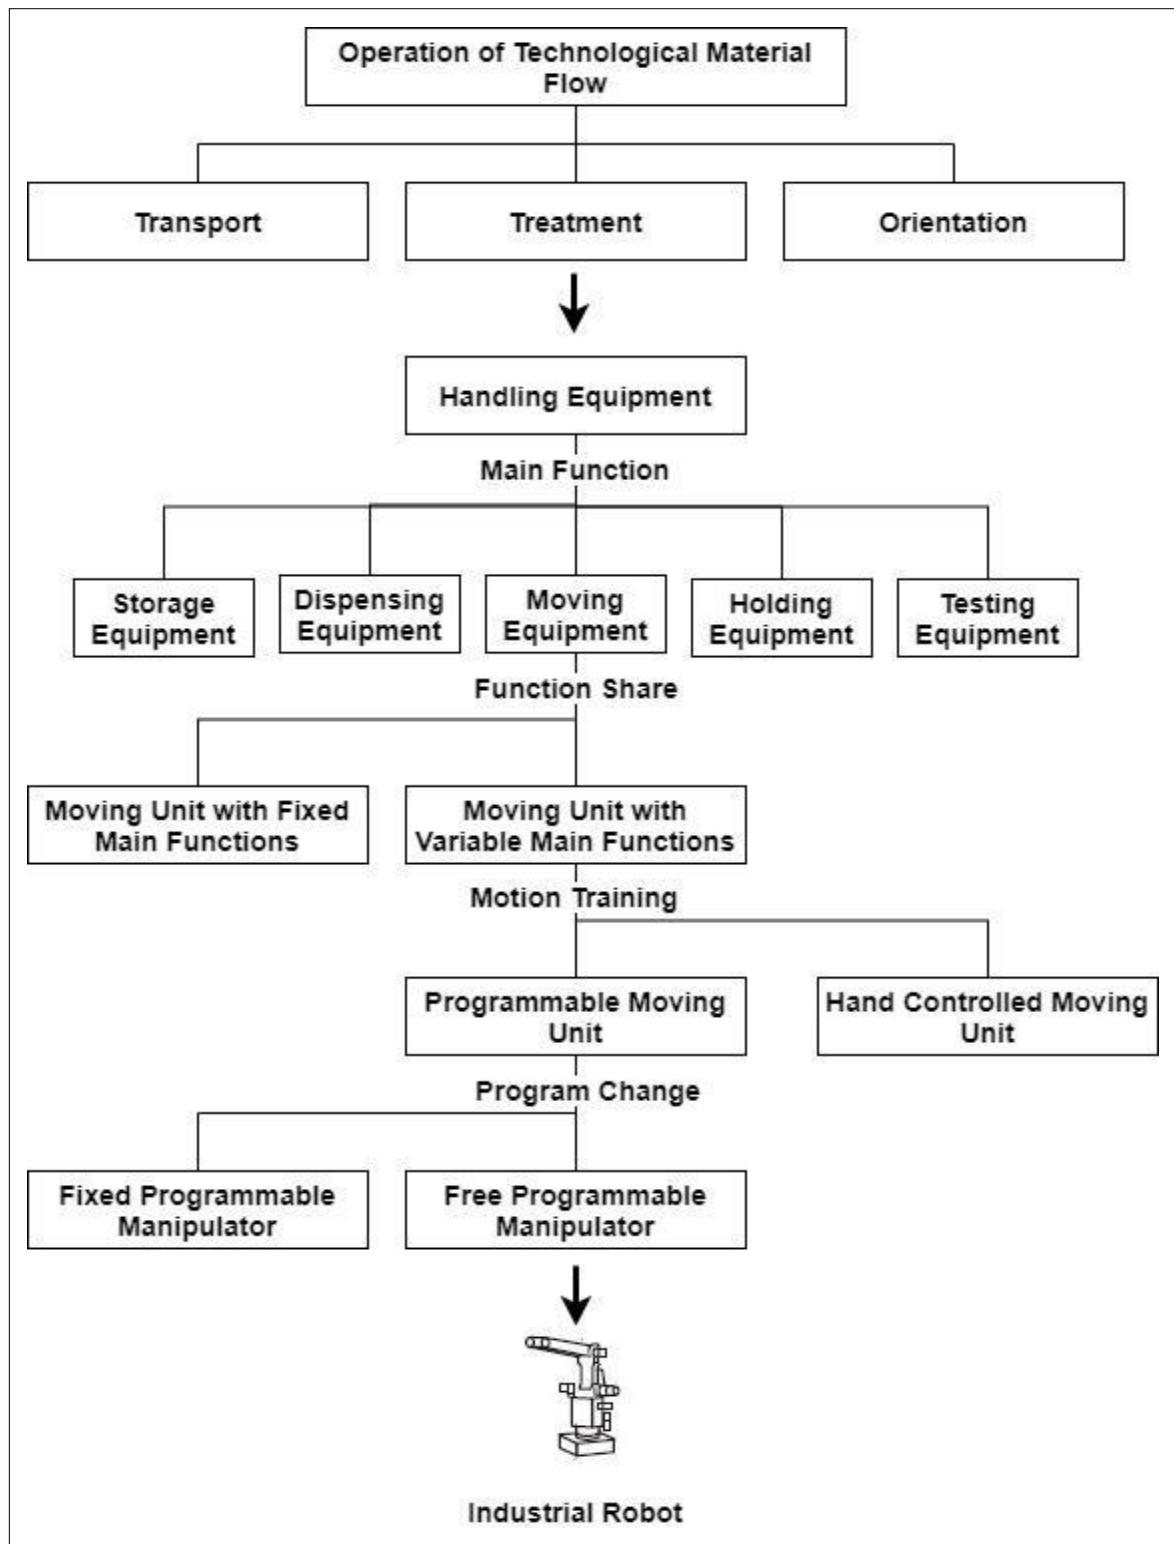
Operation of Technological Material Flow

Transport

Treatment

Orientation

Handling Equipment

Main Function

Storage Equipment

Dispensing Equipment

Moving Equipment

Holding Equipment

Testing Equipment

Function Share

Moving Unit with Fixed Main Functions

Moving Unit with Variable Main Functions

Motion Training

Programmable Moving Unit

Hand Controlled Moving Unit

Program Change

Fixed Programmable Manipulator

Free Programmable Manipulator

Industrial Robot